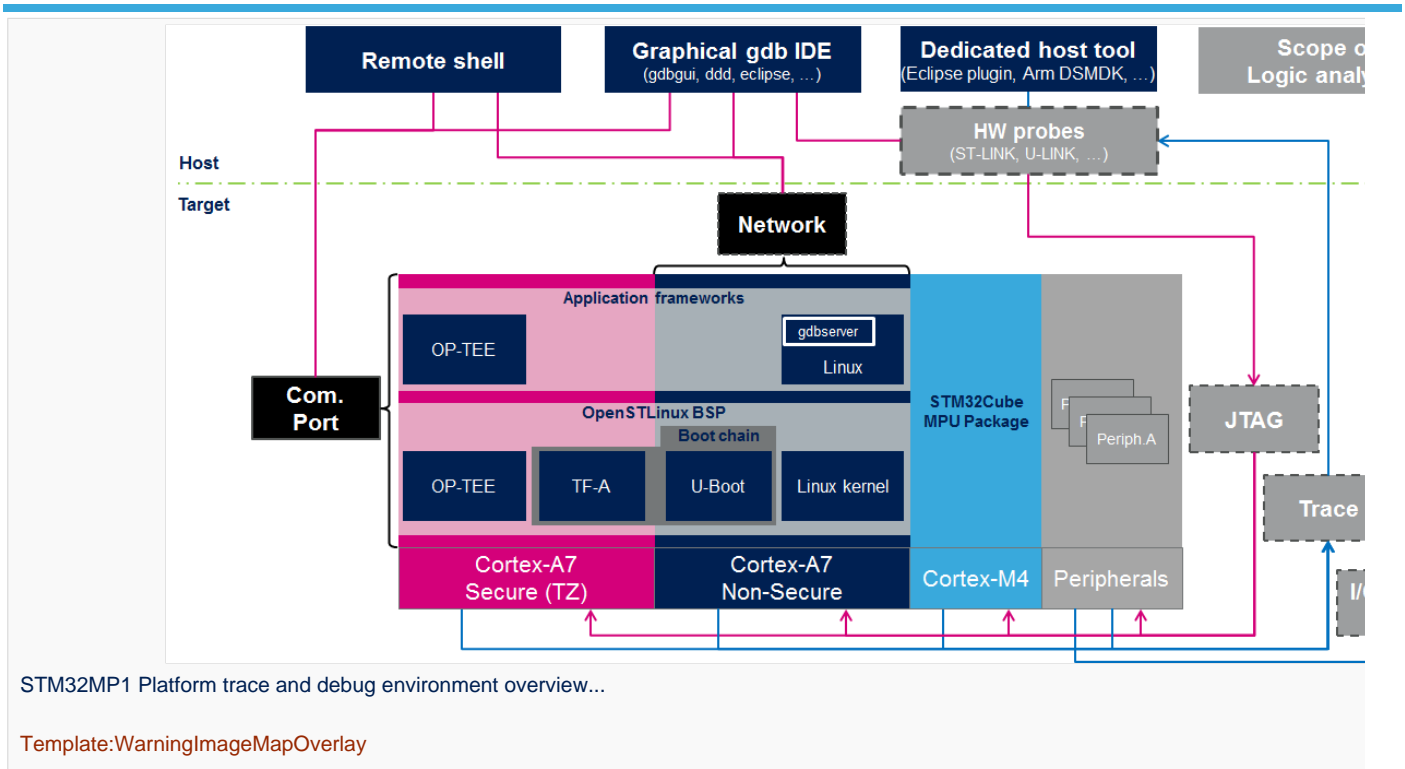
Remote shell

Graphical gdb IDE
(gdbgui, ddd, eclipse, …)

Dedicated host tool
(Eclipse plugin, Arm DSMDK, …)

Scope o
Logic analy

HW probes
(ST-LINK, U-LINK, …)

Host

Target

Network

Application frameworks

OP-TEE

gdbserver

Linux

Com. Port

OpenSTLinux BSP

Boot chain

OP-TEE

TF-A

U-Boot

Linux kernel

STM32Cube MPU Package

P

P

Periph.A

JTAG

Trace

I/

Cortex-A7
Secure (TZ)

Cortex-A7
Non-Secure

Cortex-M4

Peripherals

STM32MP1 Platform trace and debug environment overview...

Template:WarningImageMapOverlay